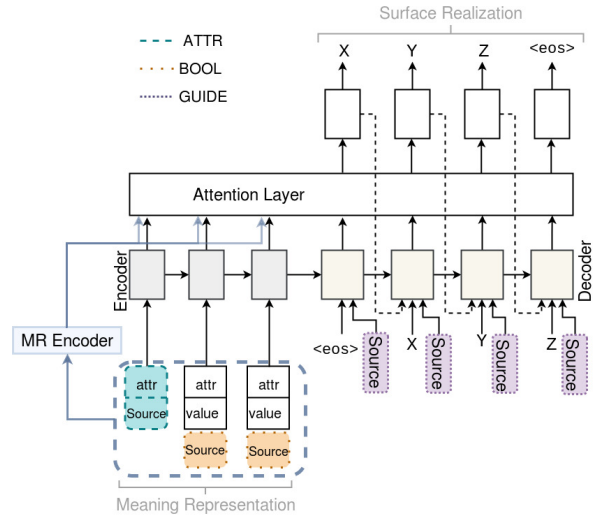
ATTR
BOOL
GUIDE

Surface Realization

X
Y
Z
<eos>

Attention Layer

Encoder

Decoder

MR Encoder

<eos>
Source
X
Source
Y
Source
Z
Source

attr
Source
attr
value
attr
value
Source
Source

Meaning Representation